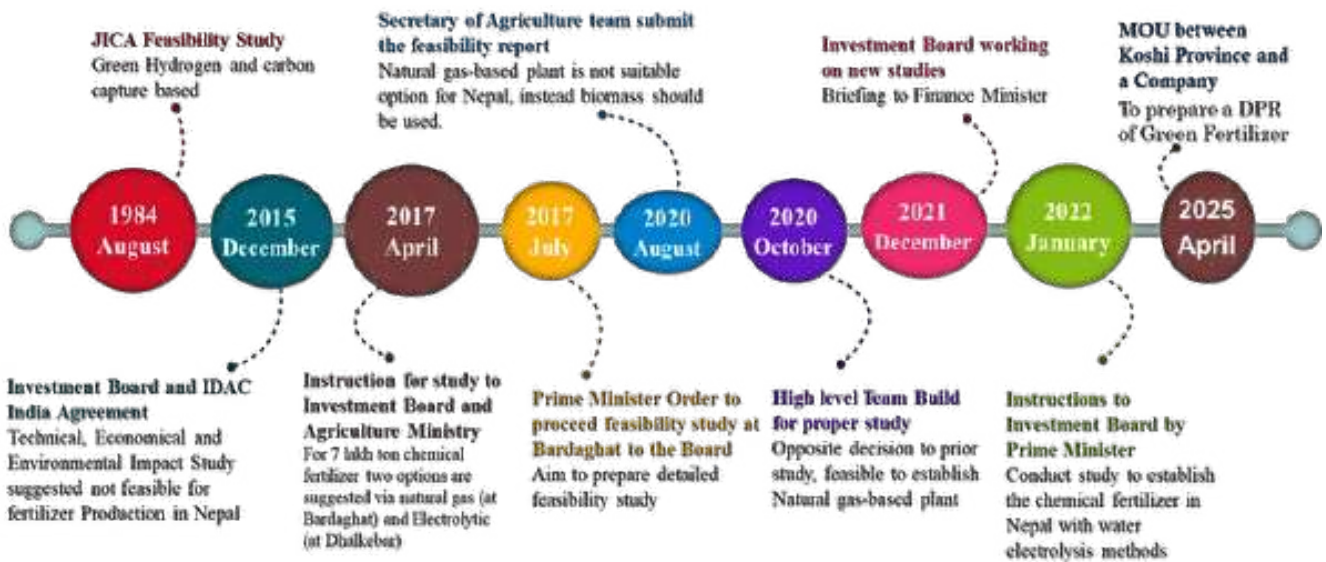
JICA Feasibility Study
Green Hydrogen and carbon capture based

Secretary of Agriculture team submit the feasibility report
Natural gas-based plant is not suitable option for Nepal, instead biomass should be used.

Investment Board working on new studies
Briefing to Finance Minister

MOU between Koshi Province and a Company
To prepare a DPR of Green Fertilizer

1984 August

2015 December

2017 April

2017 July

2020 August

2020 October

2021 December

2022 January

2025 April

Investment Board and IDAC India Agreement
Technical, Economical and Environmental Impact Study suggested not feasible for fertilizer Production in Nepal

Instruction for study to Investment Board and Agriculture Ministry
For 7 lakh ton chemical fertilizer two options are suggested via natural gas (at Bardaghat) and Electrolytic (at Dhalkebar)

Prime Minister Order to proceed feasibility study at Bardaghat to the Board
Aim to prepare detailed feasibility study

High level Team Build for proper study
Opposite decision to prior study, feasible to establish Natural gas-based plant

Instructions to Investment Board by Prime Minister
Conduct study to establish the chemical fertilizer in Nepal with water electrolysis methods